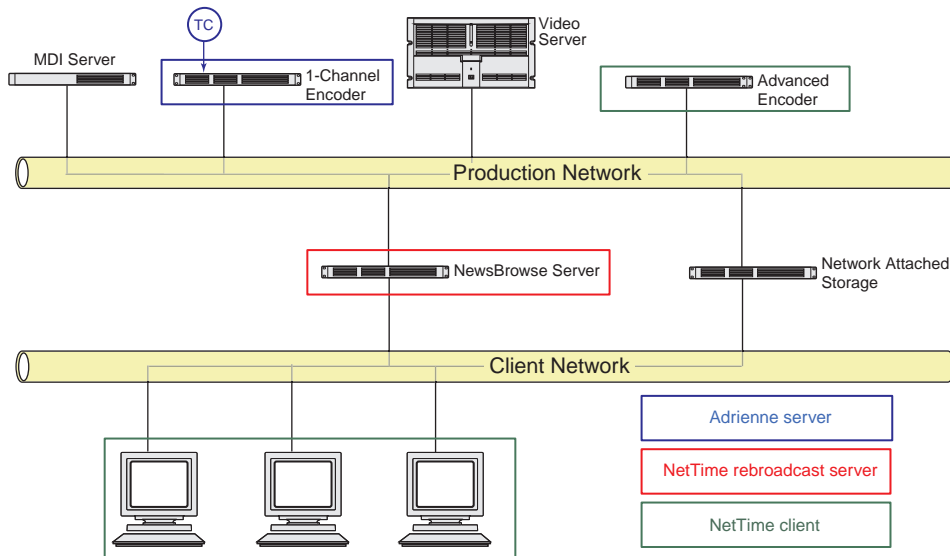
TC

Video Server

MDI Server

1-Channel Encoder

Advanced Encoder

Production Network

NewsBrowse Server

Network Attached Storage

Client Network

Adrienne server

NetTime rebroadcast server

NetTime client